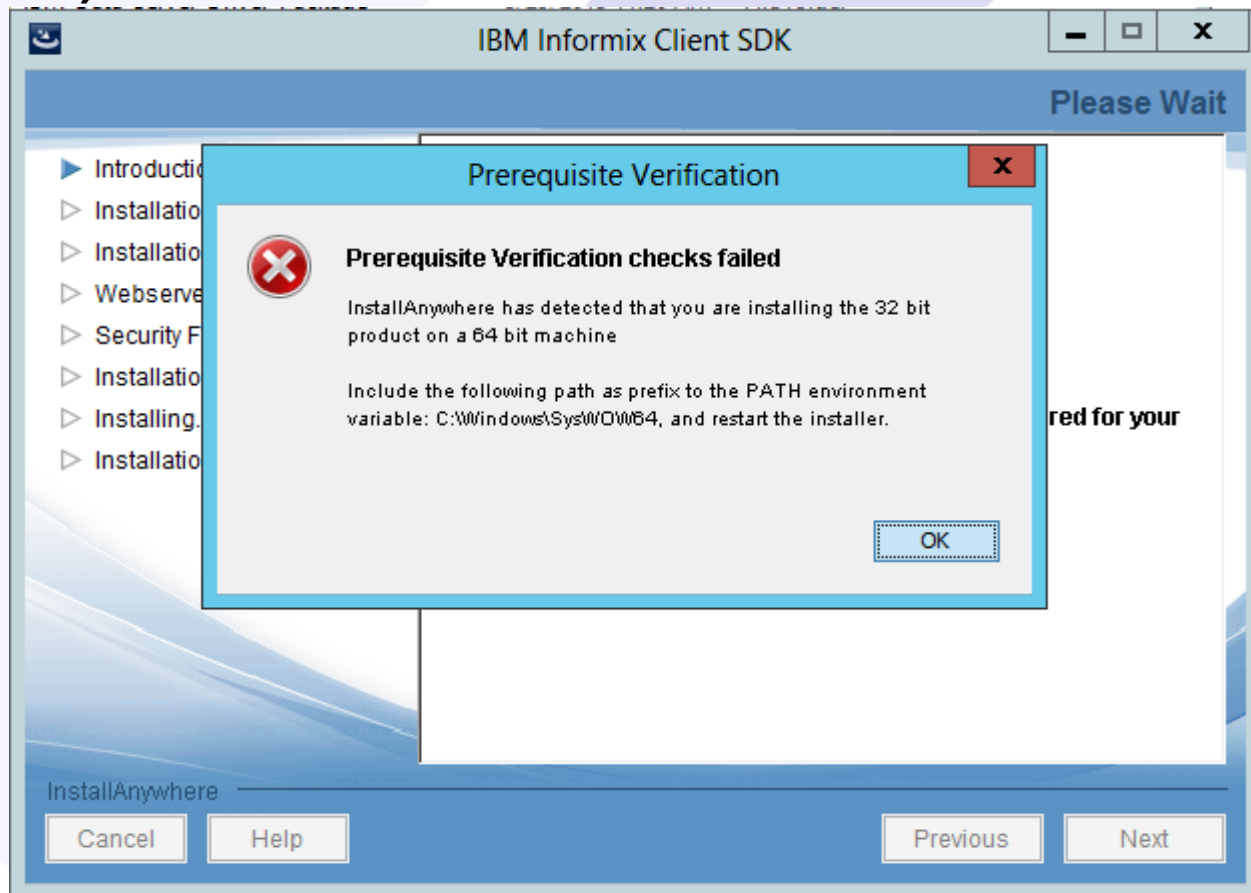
IBM Informix Client SDK

Please Wait

Introductio
Installatio
Installatio
Webserve
Security F
Installatio
Installing.
Installatio

red for your

Prerequisite Verification

Prerequisite Verification checks failed

InstallAnywhere has detected that you are installing the 32 bit product on a 64 bit machine

Include the following path as prefix to the PATH environment variable: C:\Windows\SysWOW64, and restart the installer.

OK

InstallAnywhere

Cancel
Help
Previous
Next